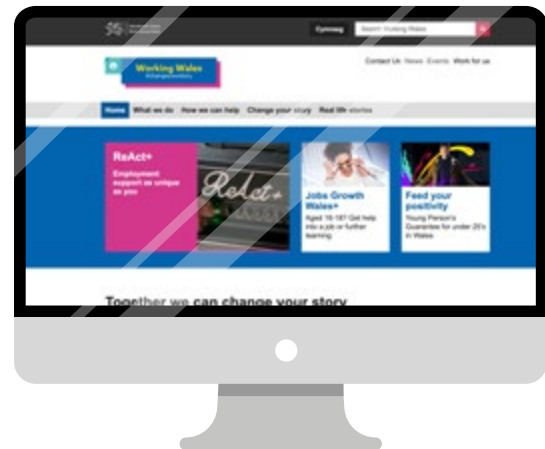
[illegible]

Cymraeg

Search Working Wales

Working Wales
#changeyourstory

Contact Us News Events Work for us

Home What we do How we can help Change your story Real life stories

ReAct+
Employment support as unique as you

ReAct+

Jobs Growth Wales+
Aged 16-18? Get help into a job or further learning.

Feed your positivity
Young Person's Guarantee for under 25's in Wales

Together we can change your story